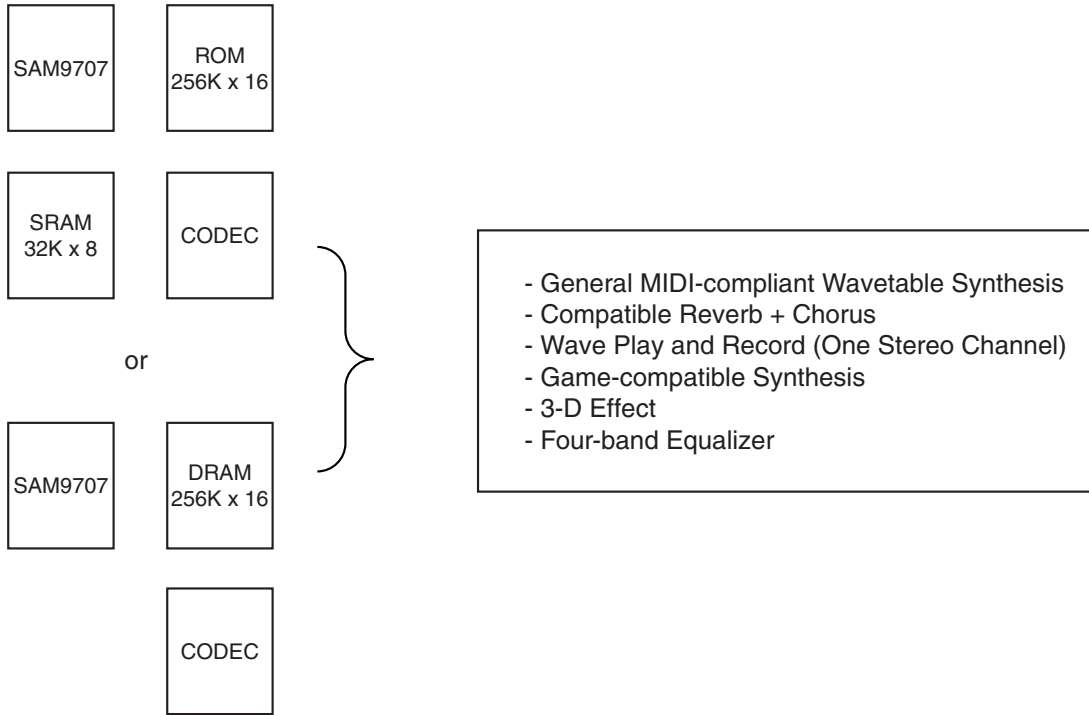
SAM9707

ROM
256K x 16

SRAM
32K x 8

CODEC

or

SAM9707

DRAM
256K x 16

CODEC

- General MIDI-compliant Wavetable Synthesis
- Compatible Reverb + Chorus
- Wave Play and Record (One Stereo Channel)
- Game-compatible Synthesis
- 3-D Effect
- Four-band Equalizer